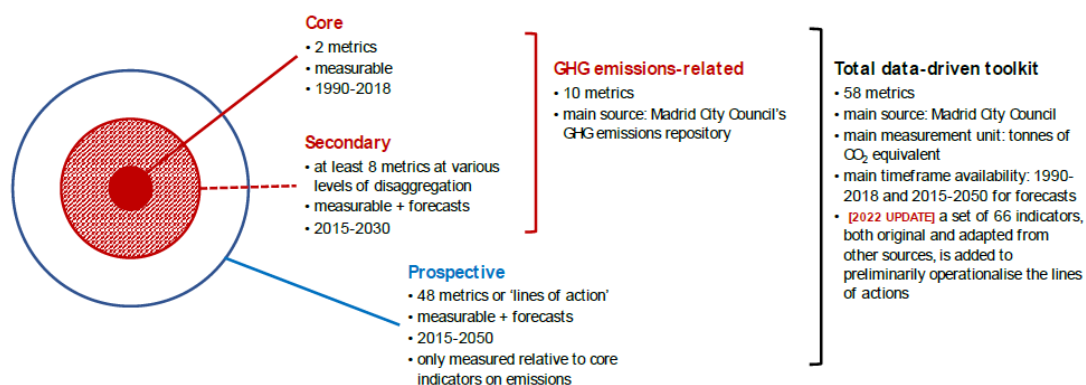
Core
• 2 metrics
• measurable
• 1990-2018

Secondary
• at least 8 metrics at various levels of disaggregation
• measurable + forecasts
• 2015-2030

GHG emissions-related
• 10 metrics
• main source: Madrid City Council's GHG emissions repository

Prospective
• 48 metrics or 'lines of action'
• measurable + forecasts
• 2015-2050
• only measured relative to core indicators on emissions

Total data-driven toolkit
• 58 metrics
• main source: Madrid City Council
• main measurement unit: tonnes of $CO_2$ equivalent
• main timeframe availability: 1990-2018 and 2015-2050 for forecasts
• [2022 UPDATE] a set of 66 indicators, both original and adapted from other sources, is added to preliminarily operationalise the lines of actions